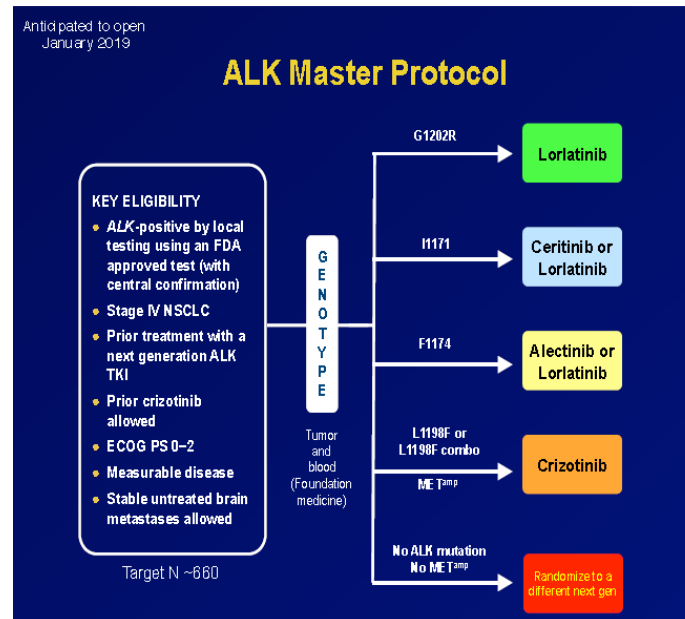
Anticipated to open January 2019

ALK Master Protocol

KEY ELIGIBILITY
- ALK-positive by local testing using an FDA approved test (with central confirmation)
- Stage IV NSCLC
- Prior treatment with a next generation ALK TKI
- Prior crizotinib allowed
- ECOG PS 0–2
- Measurable disease
- Stable untreated brain metastases allowed

Target N ~660

GENOTYPE

Tumor and blood (Foundation medicine)

G1202R
Lorlatinib

I1171
Ceritinib or Lorlatinib

F1174
Alectinib or Lorlatinib

L1198F or L1198F combo
MET$^{amp}$
Crizotinib

No ALK mutation
No MET$^{amp}$
Randomize to a different next gen